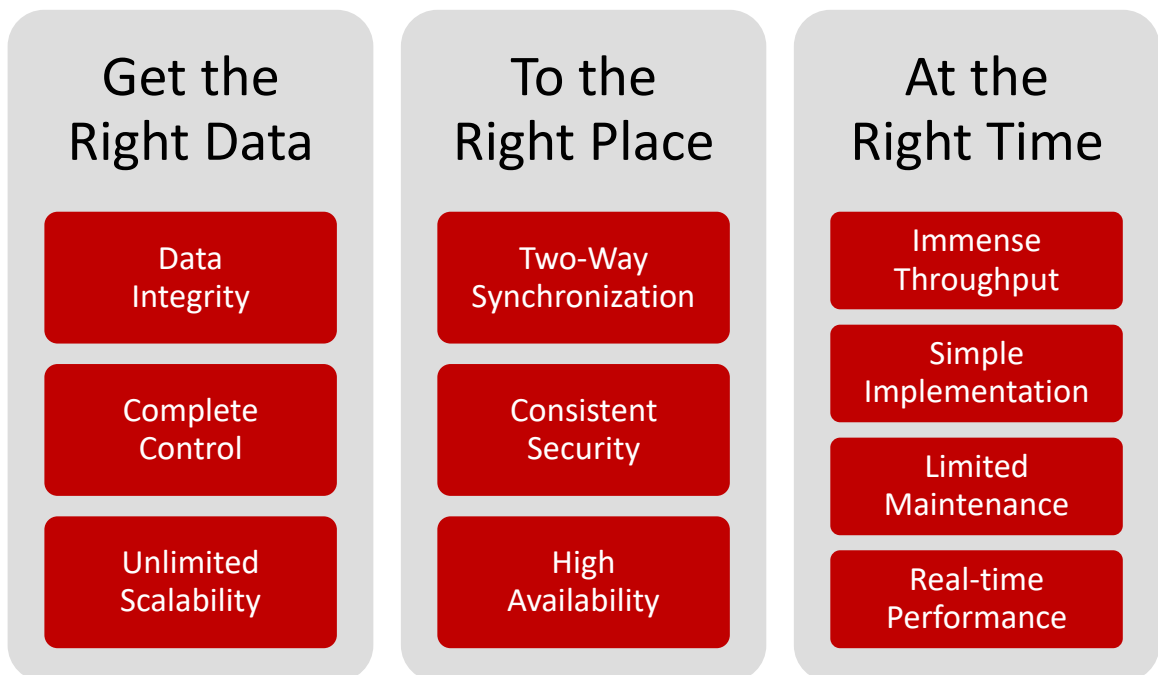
Get the Right Data

Data Integrity

Complete Control

Unlimited Scalability

To the Right Place

Two-Way Synchronization

Consistent Security

High Availability

At the Right Time

Immense Throughput

Simple Implementation

Limited Maintenance

Real-time Performance